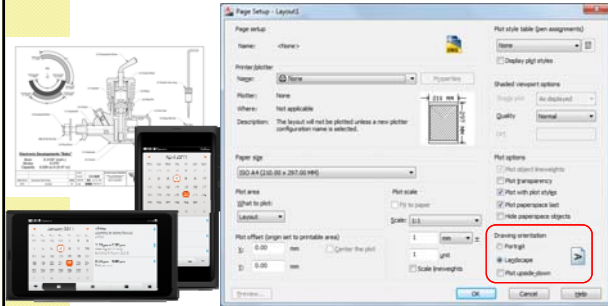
Page Setup - Layout1

Page setup
Name: <None>

Printer/plotter
Name: None
Properties
Plotter: None
Where: Not applicable
Description: The layout will not be plotted unless a new plotter configuration name is selected.

210 MM

Paper size
ISO A4 (210.00 x 297.00 MM)

Plot area
What to plot:
Layout

Plot offset (origin set to printable area)
X: 0.00 mm
Center the plot
Y: 0.00 mm

Plot scale
Fit to paper
Scale: 1:1
1 mm =
1 unit
Scale lineweights

Plot style table (pen assignments)
None
Display plot styles

Shaded viewport options
Shade plot As displayed
Quality Normal
DPI

Plot options
Plot object lineweights
Plot transparency
Plot with plot styles
Plot paperspace last
Hide paperspace objects

Drawing orientation
Portrait
Landscape
Plot upside-down

Preview...
OK
Cancel
Help

January 2011
Electronic Assignments (Table)